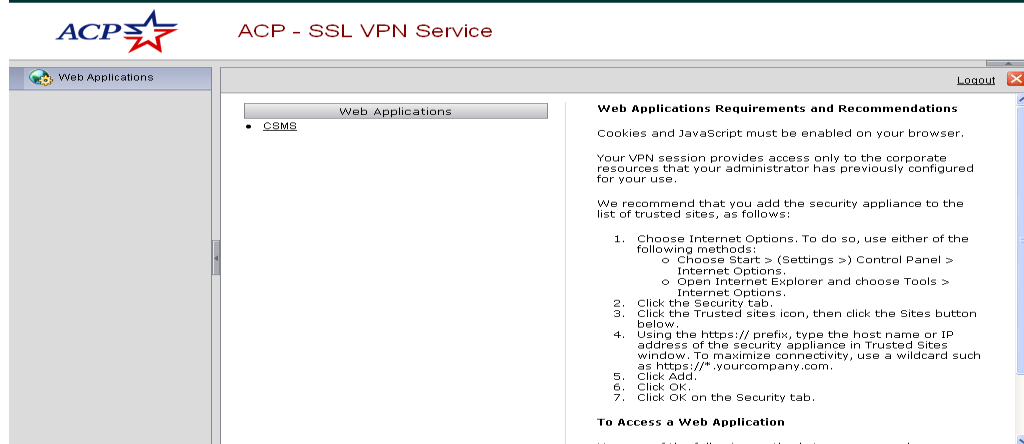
ACP

ACP - SSL VPN Service

Web Applications

Logout

Web Applications

- CSMS

**Web Applications Requirements and Recommendations**

Cookies and JavaScript must be enabled on your browser.

Your VPN session provides access only to the corporate resources that your administrator has previously configured for your use.

We recommend that you add the security appliance to the list of trusted sites, as follows:

1. Choose Internet Options. To do so, use either of the following methods:
   - Choose Start > (Settings >) Control Panel > Internet Options.
   - Open Internet Explorer and choose Tools > Internet Options.
2. Click the Security tab.
3. Click the Trusted sites icon, then click the Sites button below.
4. Using the https:// prefix, type the host name or IP address of the security appliance in Trusted Sites window. To maximize connectivity, use a wildcard such as https://*.yourcompany.com.
5. Click Add.
6. Click OK.
7. Click OK on the Security tab.

**To Access a Web Application**

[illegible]